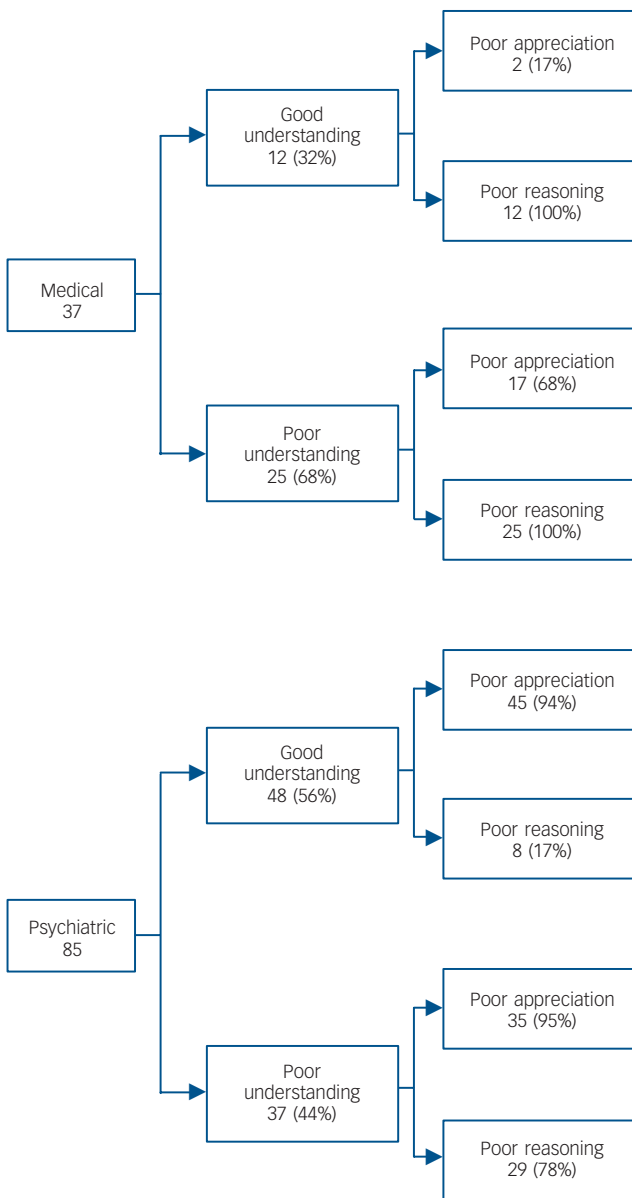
Medical
37

Good understanding
12 (32%)

Poor appreciation
2 (17%)

Poor reasoning
12 (100%)

Poor understanding
25 (68%)

Poor appreciation
17 (68%)

Poor reasoning
25 (100%)

Psychiatric
85

Good understanding
48 (56%)

Poor appreciation
45 (94%)

Poor reasoning
8 (17%)

Poor understanding
37 (44%)

Poor appreciation
35 (95%)

Poor reasoning
29 (78%)